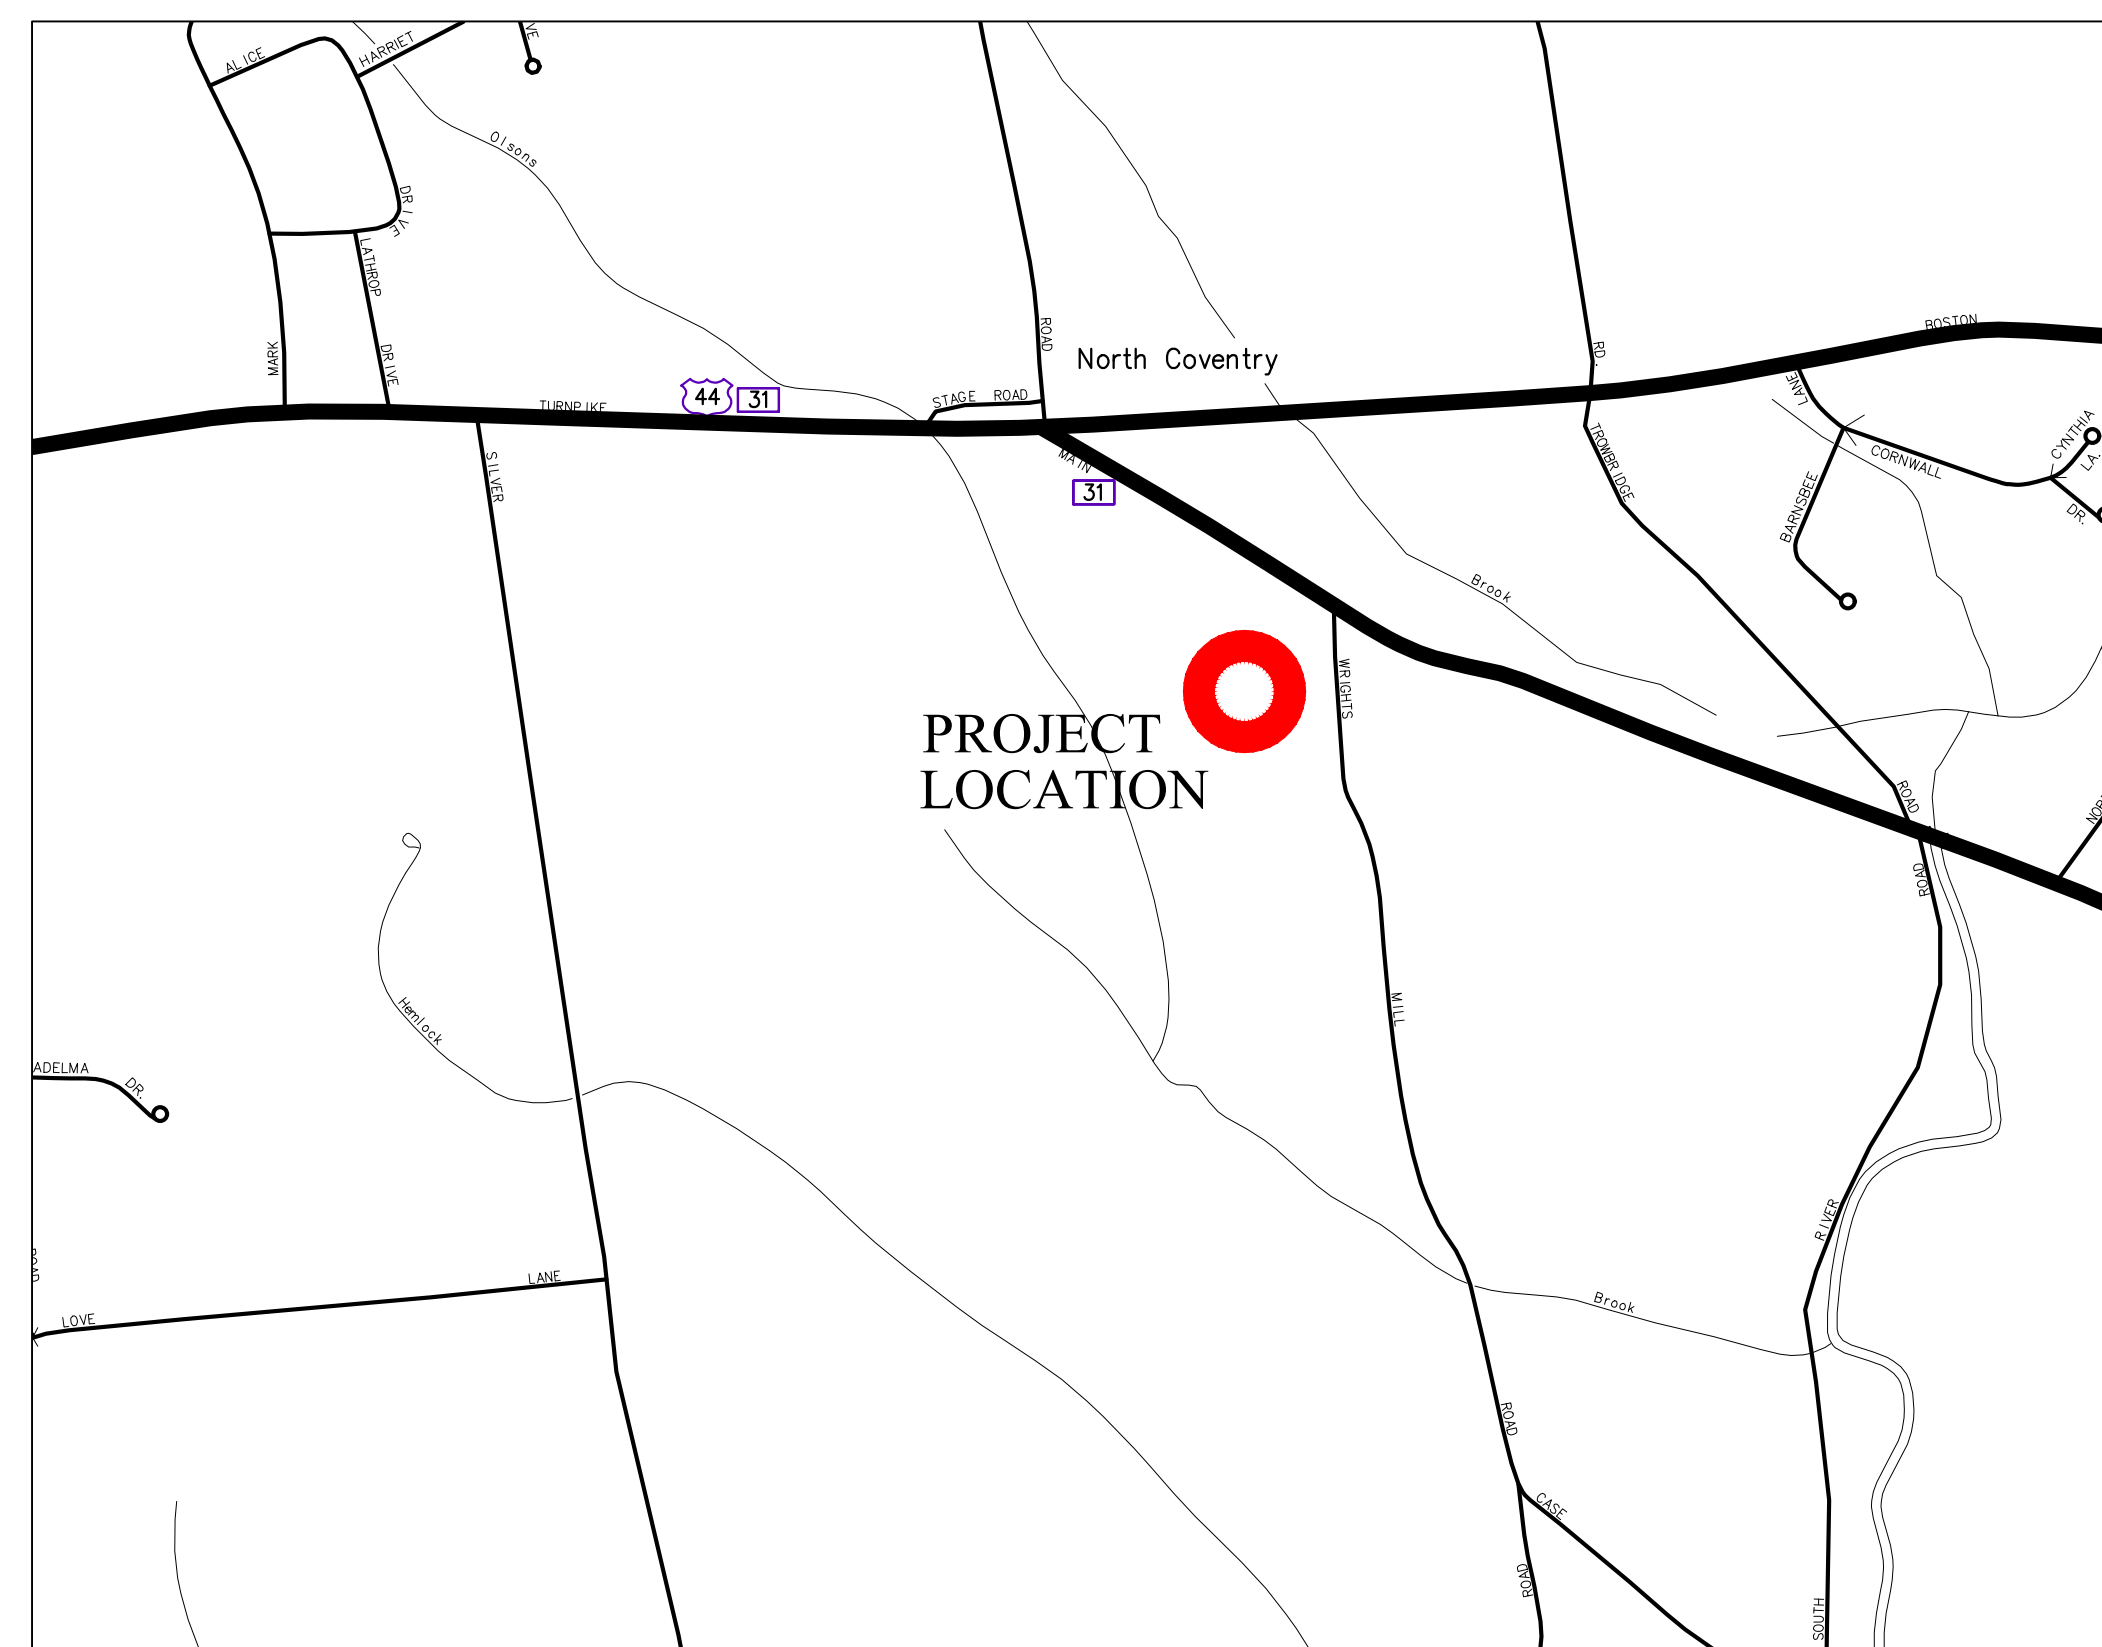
ALICE
HARRIET
VE
Olsons
DRIVE
LATHROP
MARK
DRIVE
TURNPIKE
44
31
STAGE ROAD
ROAD
North Coventry
RD.
BOSTON
LANE
MAIN
31
TROWBRIDGE
CORNWALL
CYNTHIA
LA.
DR.
BARNSBEE
SILVER
Brook
WRIGHTS
PROJECT LOCATION
ROAD
ROAD
NOR
Hemlock
MILL
ADELMA
DR.
RIVER
ROAD
LANE
LOVE
Brook
ROAD
CASE
ROAD
SOUTH